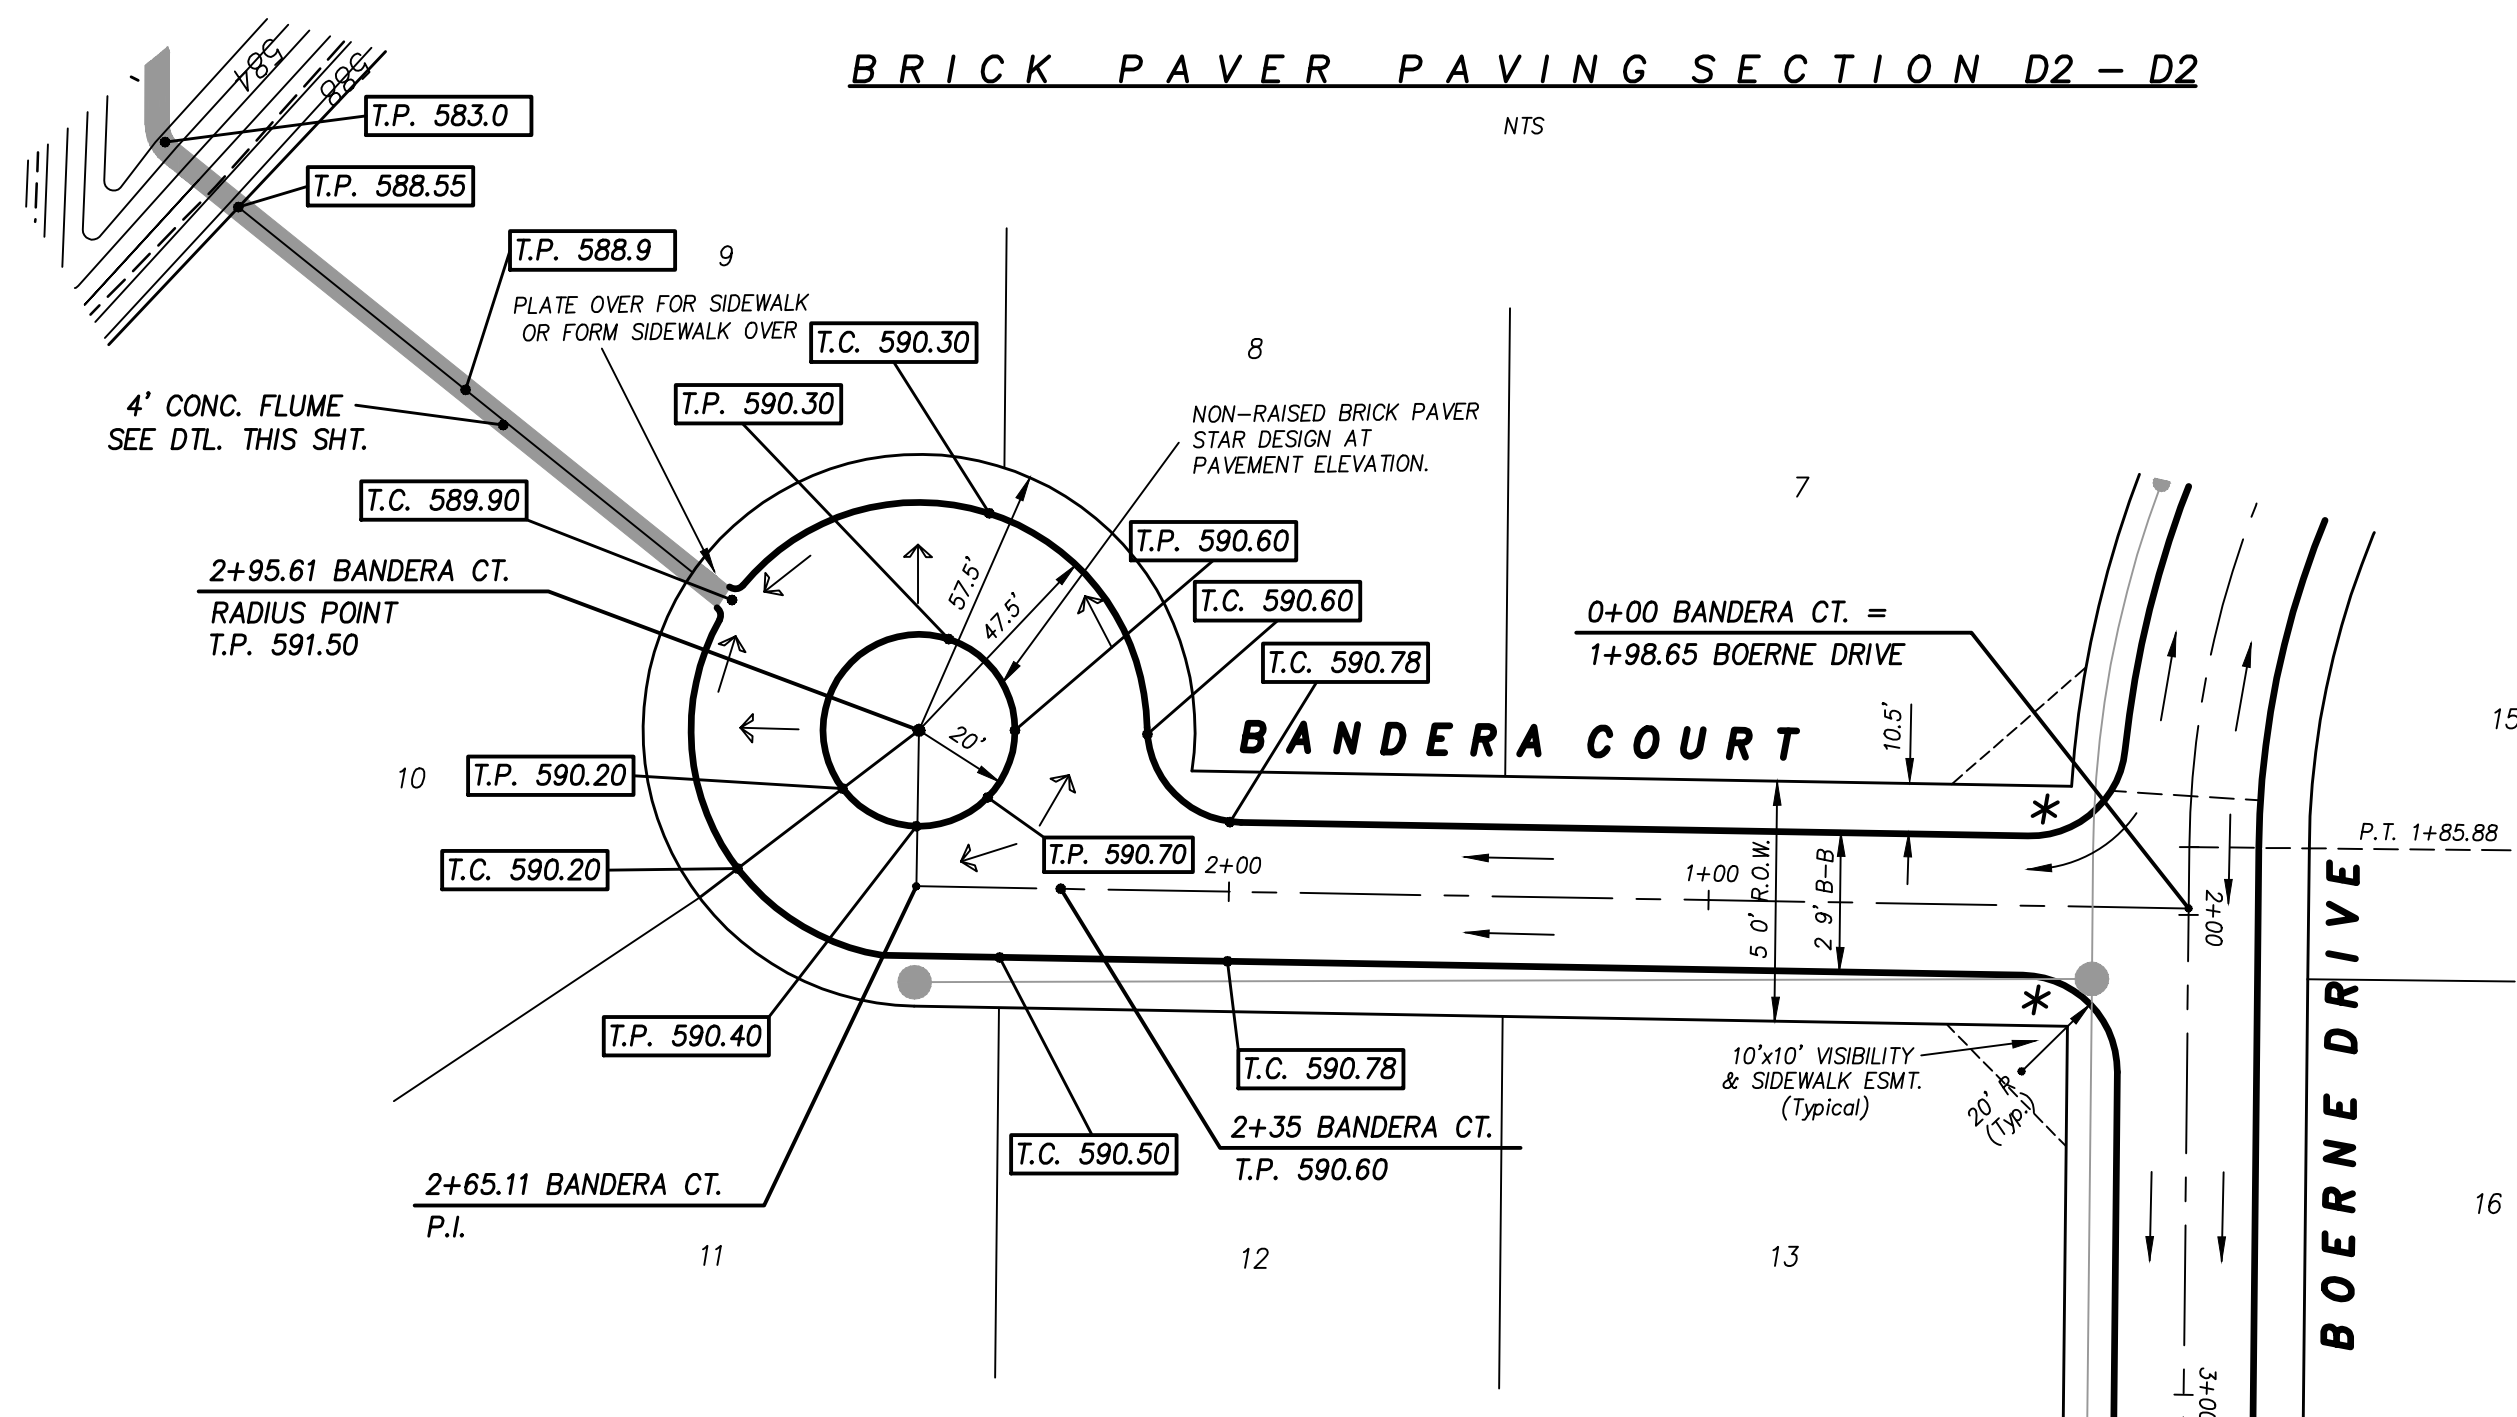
BRICK PAVER PAVING SECTION D2 – D2

NTS

584

588

T.P. 583.0

T.P. 588.55

T.P. 588.9

9

PLATE OVER FOR SIDEWALK OR FORM SIDEWALK OVER

T.C. 590.30

8

T.P. 590.30

4' CONC. FLUME SEE DTL. THIS SHT.

NON–RAISED BRICK PAVER STAR DESIGN AT PAVEMENT ELEVATION.

7

T.C. 589.90

T.P. 590.60

2+95.61 BANDERA CT.

RADIUS POINT T.P. 591.50

57.5'

47.5'

T.C. 590.60

0+00 BANDERA CT. =

1+98.65 BOERNE DRIVE

T.C. 590.78

10.5'

BANDERA COURT

15

20'

10

T.P. 590.20

P.T. 1+85.88

T.C. 590.20

T.P. 590.70

2+00

1+00

50' R.O.W.

29' B–B

2+00

T.P. 590.40

T.C. 590.78

10'x10' VISIBILITY & SIDEWALK ESMT. (Typical)

20' R (Typ.)

BOERNE DRIVE

16

T.C. 590.50

2+35 BANDERA CT.

T.P. 590.60

2+65.11 BANDERA CT.

P.I.

11

12

13

3+00